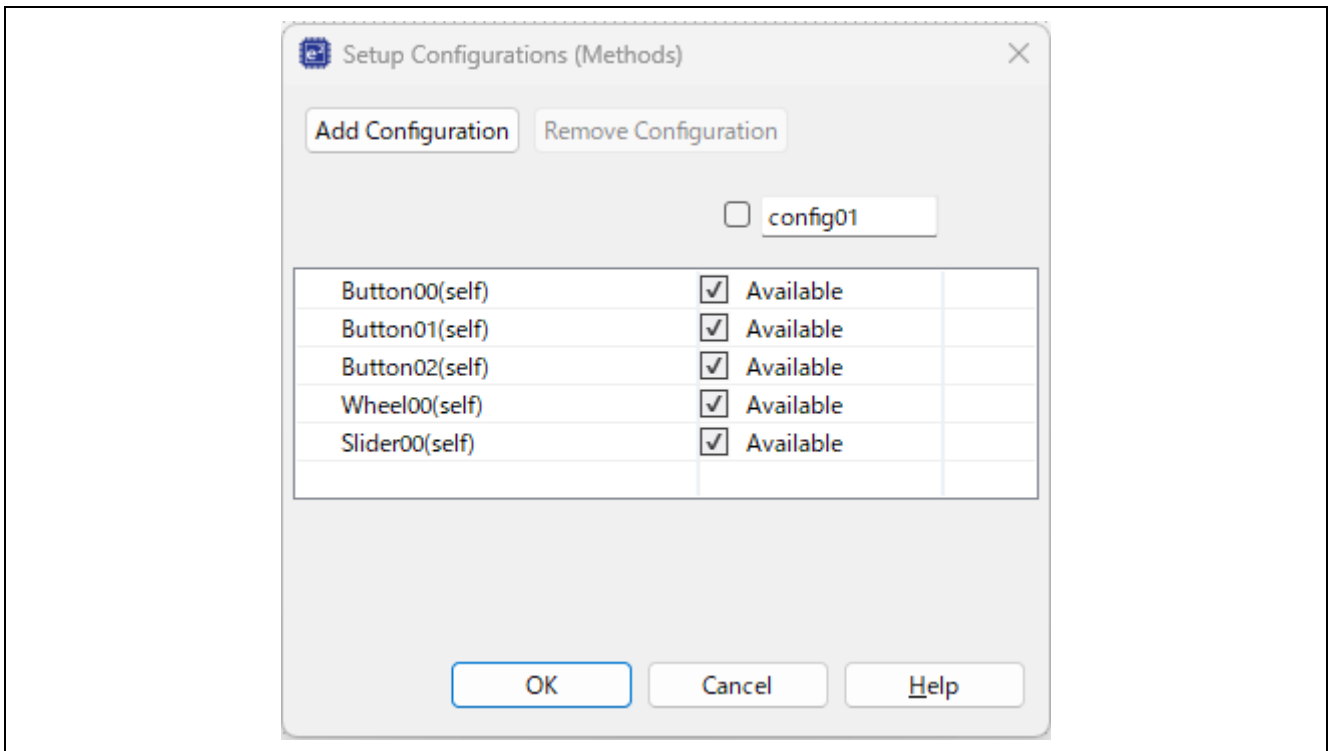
Setup Configurations (Methods)

Add Configuration   Remove Configuration

config01

| | | |
|---|---|---|
| Button00(self) | Available | |
| Button01(self) | Available | |
| Button02(self) | Available | |
| Wheel00(self) | Available | |
| Slider00(self) | Available | |
| | | |

OK   Cancel   Help